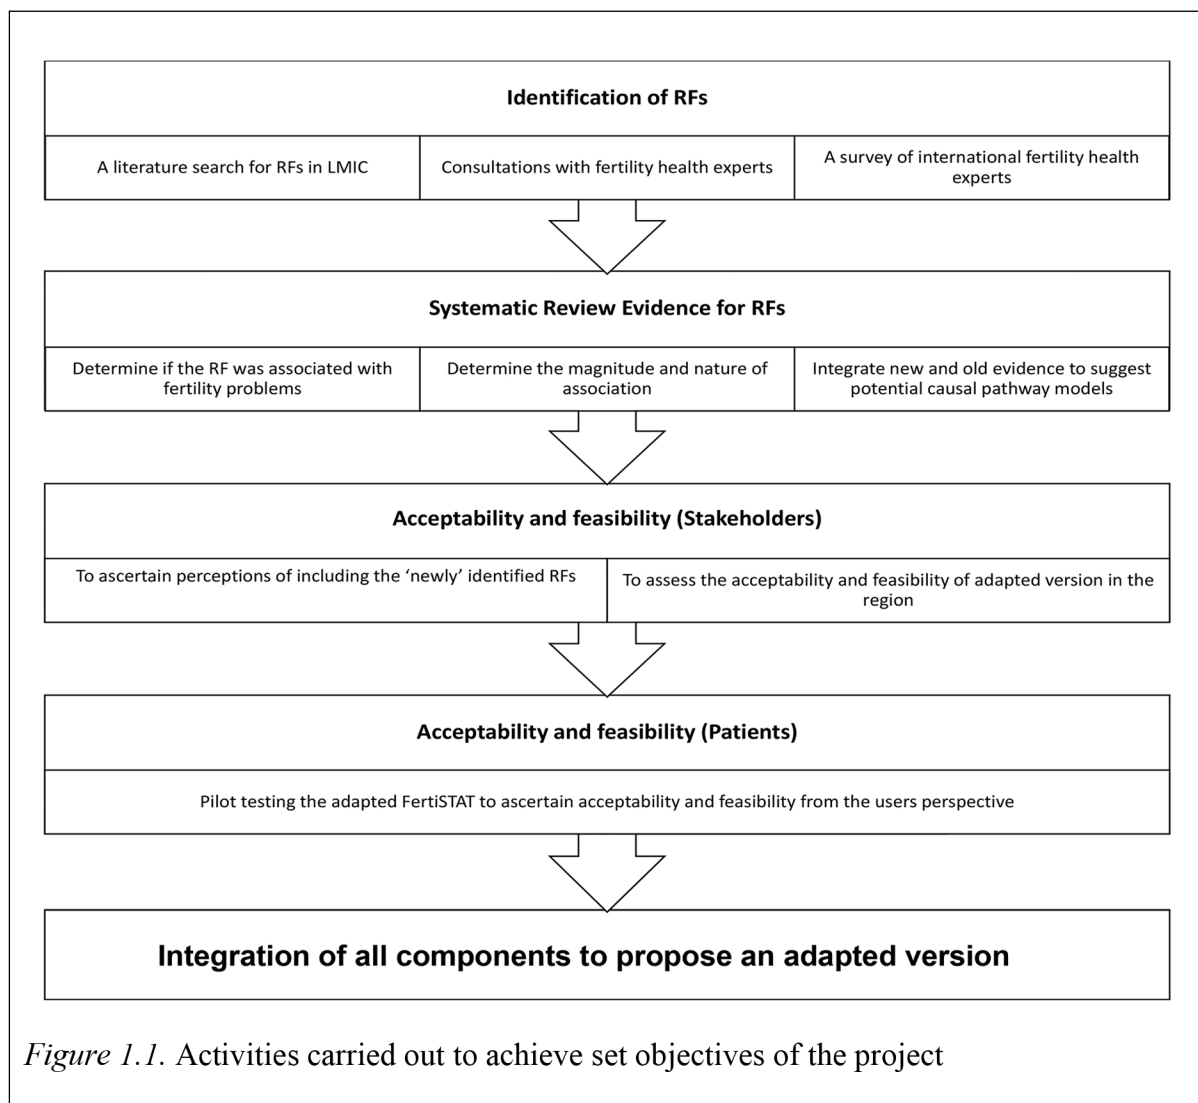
Identification of RFs

A literature search for RFs in LMIC

Consultations with fertility health experts

A survey of international fertility health experts

Systematic Review Evidence for RFs

Determine if the RF was associated with fertility problems

Determine the magnitude and nature of association

Integrate new and old evidence to suggest potential causal pathway models

Acceptability and feasibility (Stakeholders)

To ascertain perceptions of including the 'newly' identified RFs

To assess the acceptability and feasibility of adapted version in the region

Acceptability and feasibility (Patients)

Pilot testing the adapted FertiSTAT to ascertain acceptability and feasibility from the users perspective

Integration of all components to propose an adapted version

*Figure 1.1.* Activities carried out to achieve set objectives of the project